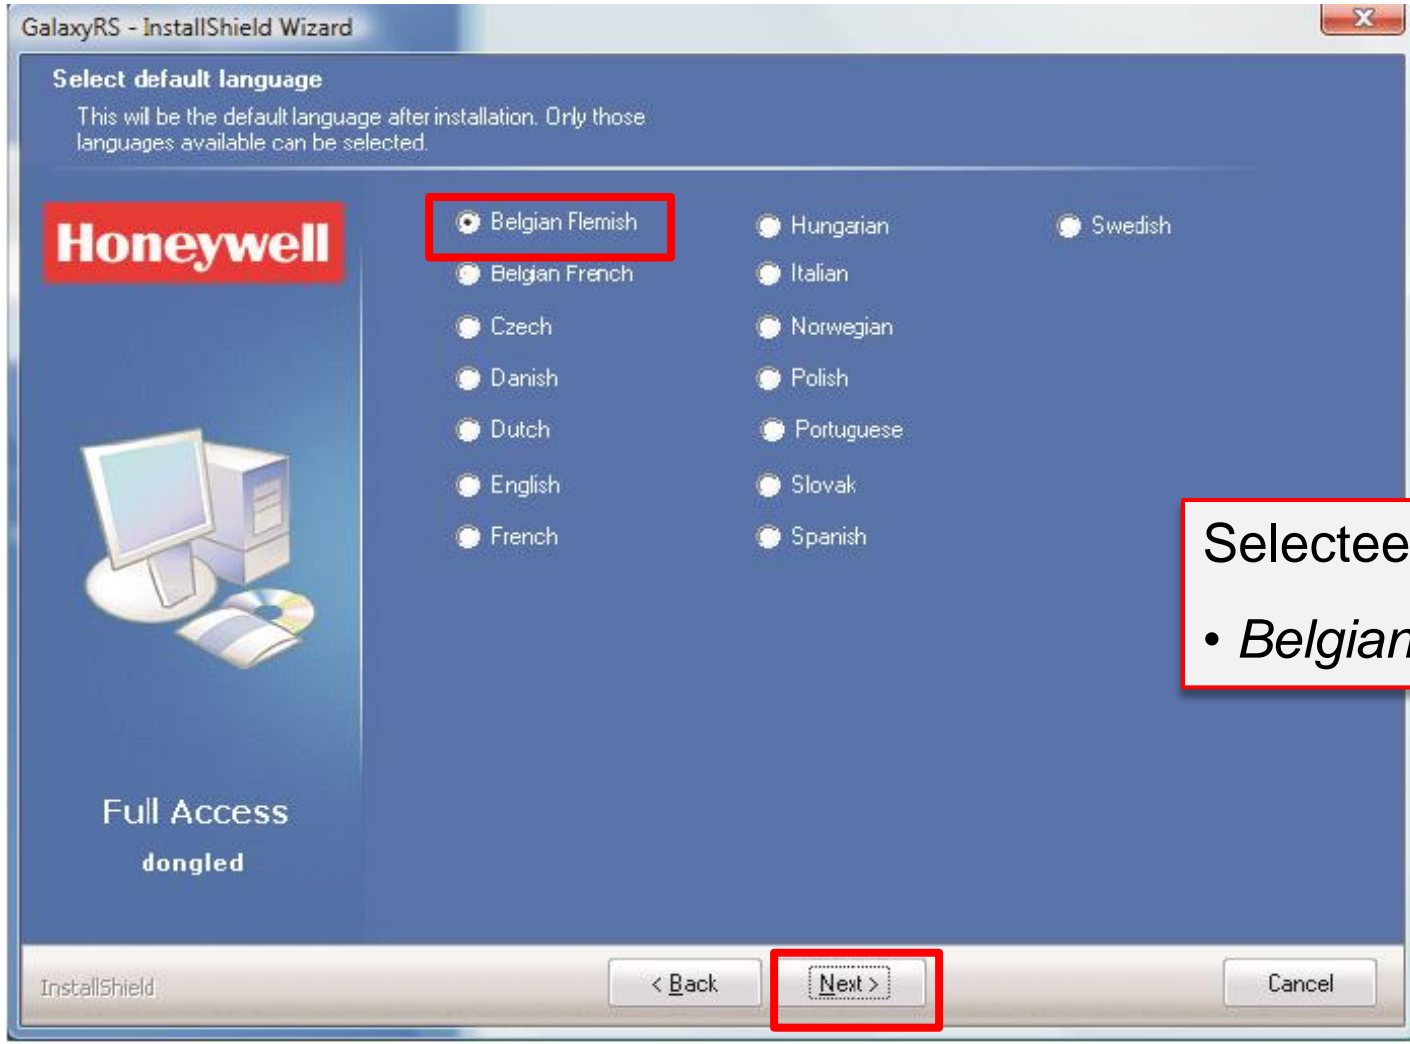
GalaxyRS - InstallShield Wizard

Select default language

This will be the default language after installation. Only those languages available can be selected.

Honeywell

Belgian Flemish
Belgian French
Czech
Danish
Dutch
English
French

Hungarian
Italian
Norwegian
Polish
Portuguese
Slovak
Spanish

Swedish

Selectee

• Belgian

Full Access
dongled

InstallShield

< Back
Next >
Cancel